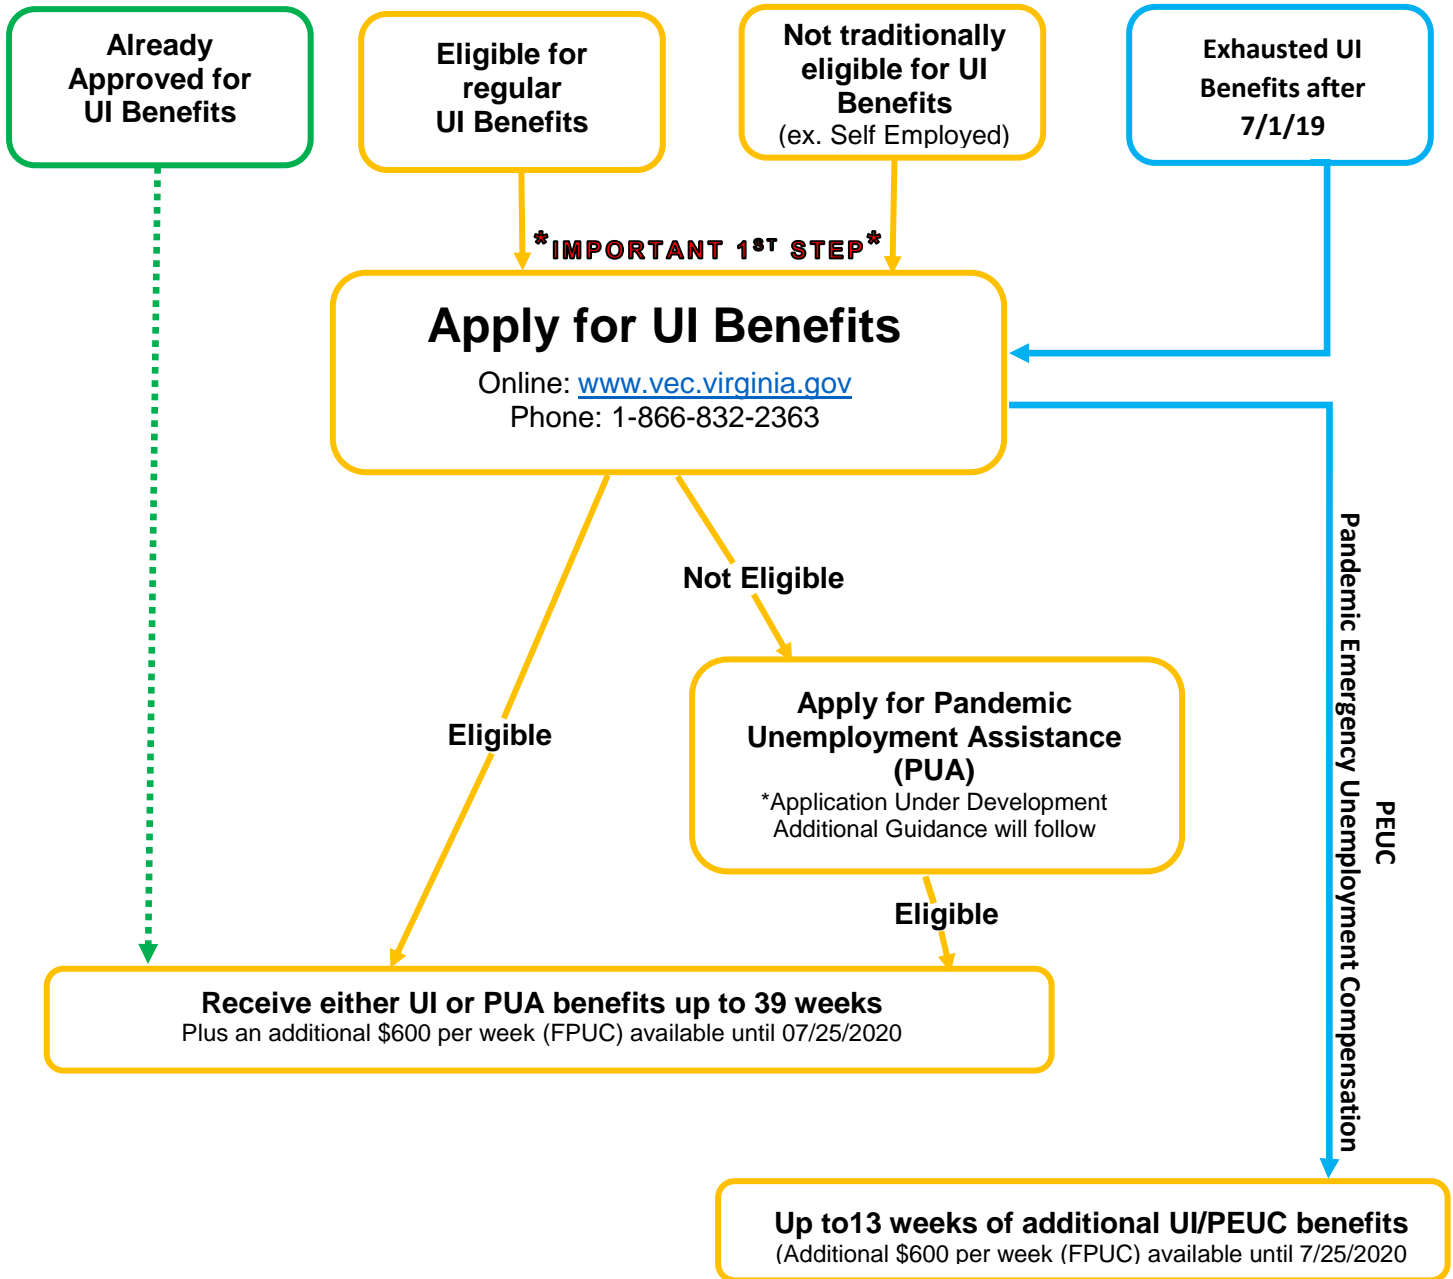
Already Approved for UI Benefits

Eligible for regular UI Benefits

Not traditionally eligible for UI Benefits
(ex. Self Employed)

Exhausted UI Benefits after 7/1/19

*IMPORTANT 1$^{ST}$ STEP*

Apply for UI Benefits
Online: www.vec.virginia.gov
Phone: 1-866-832-2363

Not Eligible

Eligible

Apply for Pandemic Unemployment Assistance (PUA)
*Application Under Development
Additional Guidance will follow

Eligible

PEUC
Pandemic Emergency Unemployment Compensation

Receive either UI or PUA benefits up to 39 weeks
Plus an additional $600 per week (FPUC) available until 07/25/2020

Up to13 weeks of additional UI/PEUC benefits
(Additional $600 per week (FPUC) available until 7/25/2020